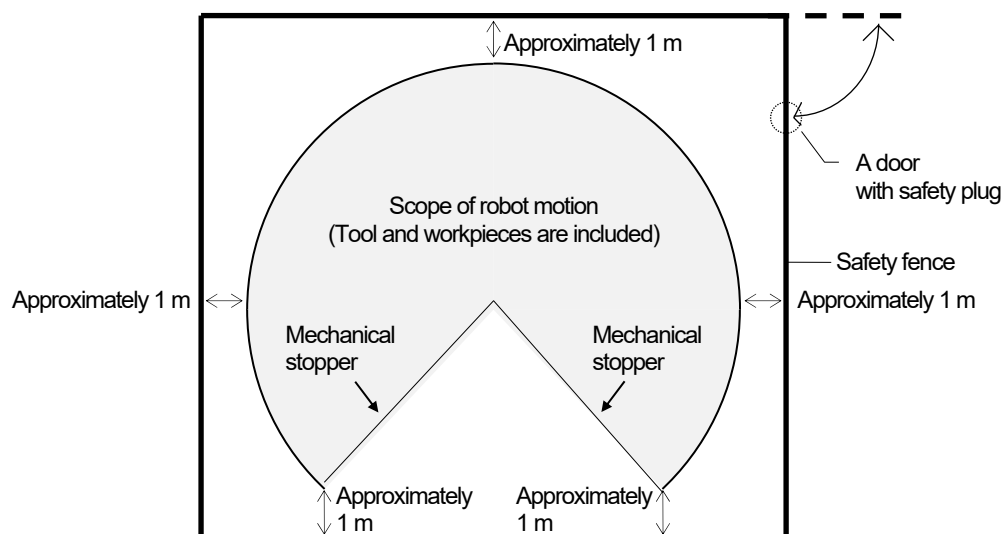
Approximately 1 m

A door
with safety plug

Scope of robot motion
(Tool and workpieces are included)

Safety fence

Approximately 1 m

Approximately 1 m

Mechanical stopper

Mechanical stopper

Approximately 1 m

Approximately 1 m